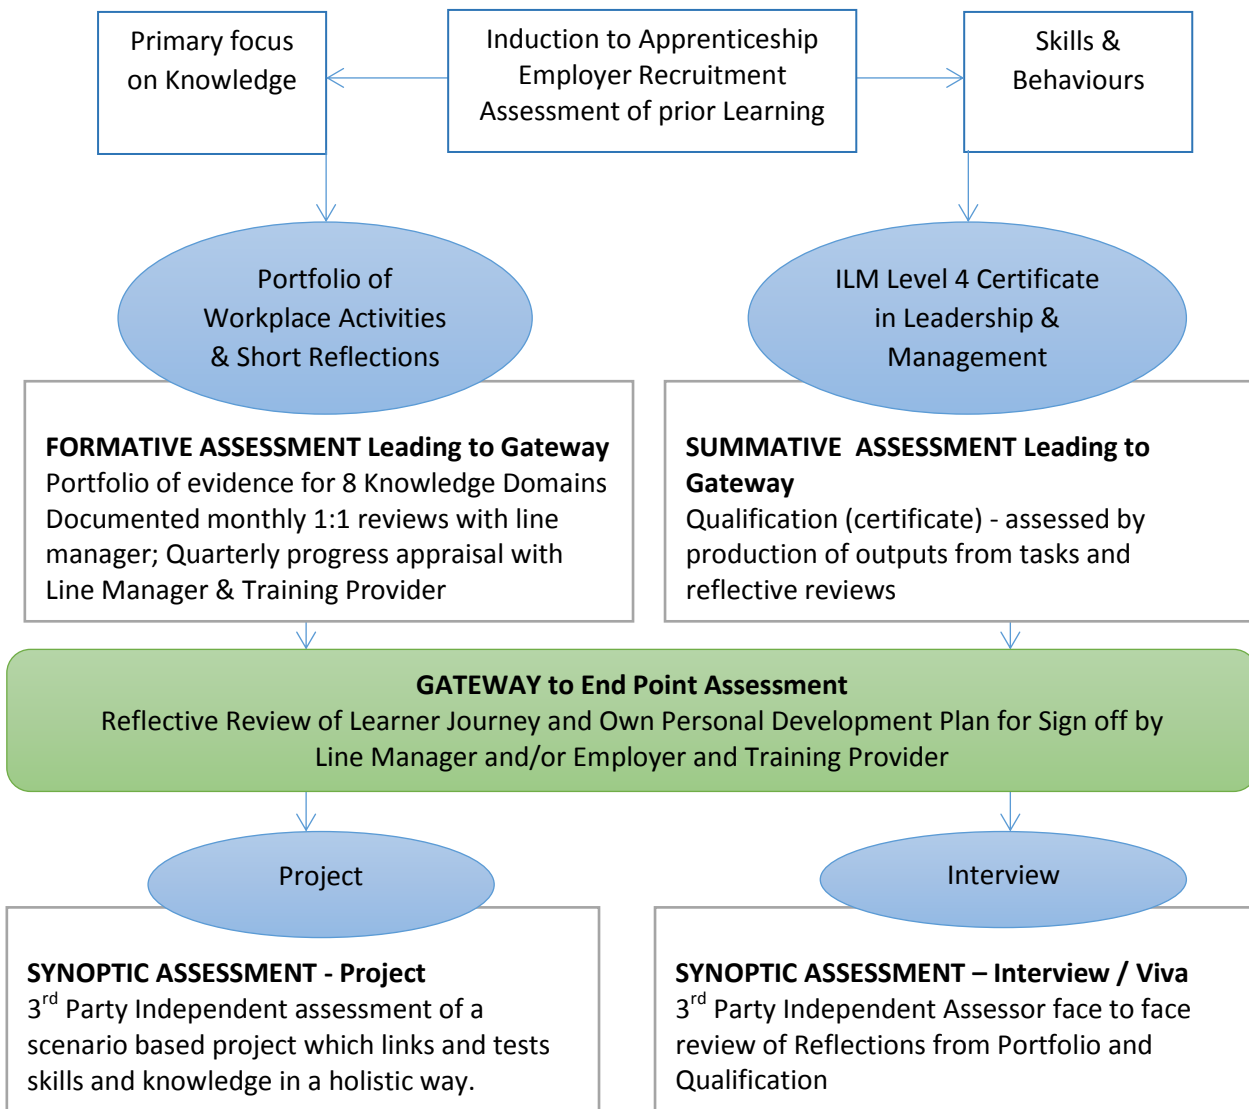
Primary focus on Knowledge

Induction to Apprenticeship
Employer Recruitment
Assessment of prior Learning

Skills & Behaviours

Portfolio of Workplace Activities & Short Reflections

ILM Level 4 Certificate in Leadership & Management

**FORMATIVE ASSESSMENT Leading to Gateway**
Portfolio of evidence for 8 Knowledge Domains
Documented monthly 1:1 reviews with line manager; Quarterly progress appraisal with Line Manager & Training Provider

**SUMMATIVE ASSESSMENT Leading to Gateway**
Qualification (certificate) - assessed by production of outputs from tasks and reflective reviews

**GATEWAY to End Point Assessment**
Reflective Review of Learner Journey and Own Personal Development Plan for Sign off by Line Manager and/or Employer and Training Provider

Project

Interview

**SYNOPTIC ASSESSMENT - Project**
3$^{rd}$ Party Independent assessment of a scenario based project which links and tests skills and knowledge in a holistic way.

**SYNOPTIC ASSESSMENT – Interview / Viva**
3$^{rd}$ Party Independent Assessor face to face review of Reflections from Portfolio and Qualification